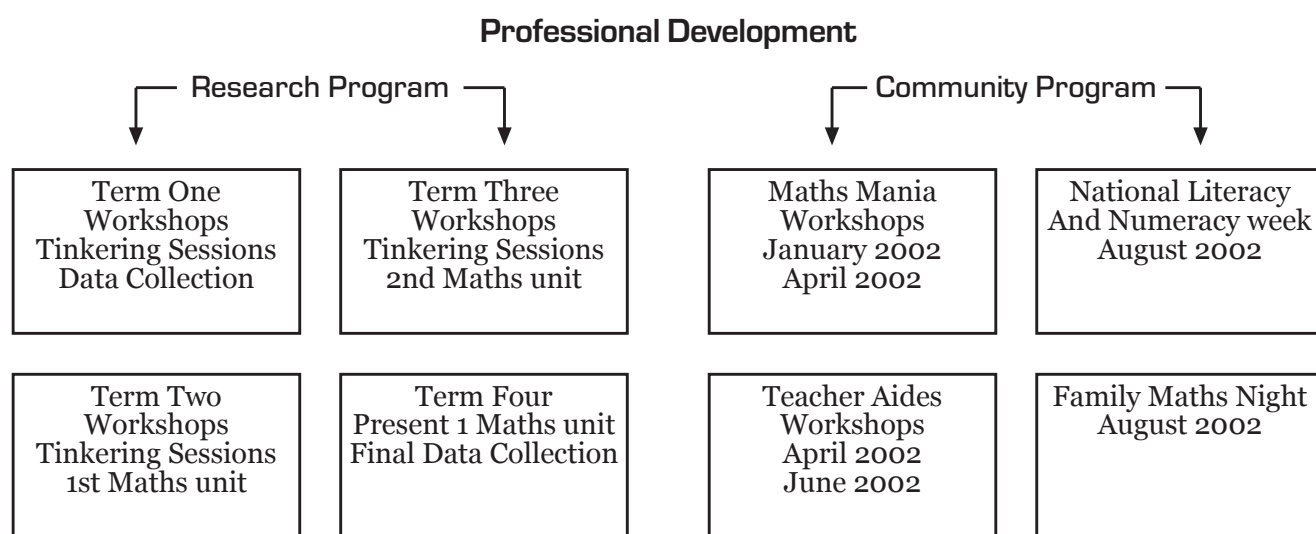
Professional Development

Research Program

Community Program

Term One
Workshops
Tinkering Sessions
Data Collection

Term Three
Workshops
Tinkering Sessions
2nd Maths unit

Maths Mania
Workshops
January 2002
April 2002

National Literacy
And Numeracy week
August 2002

Term Two
Workshops
Tinkering Sessions
1st Maths unit

Term Four
Present 1 Maths unit
Final Data Collection

Teacher Aides
Workshops
April 2002
June 2002

Family Maths Night
August 2002